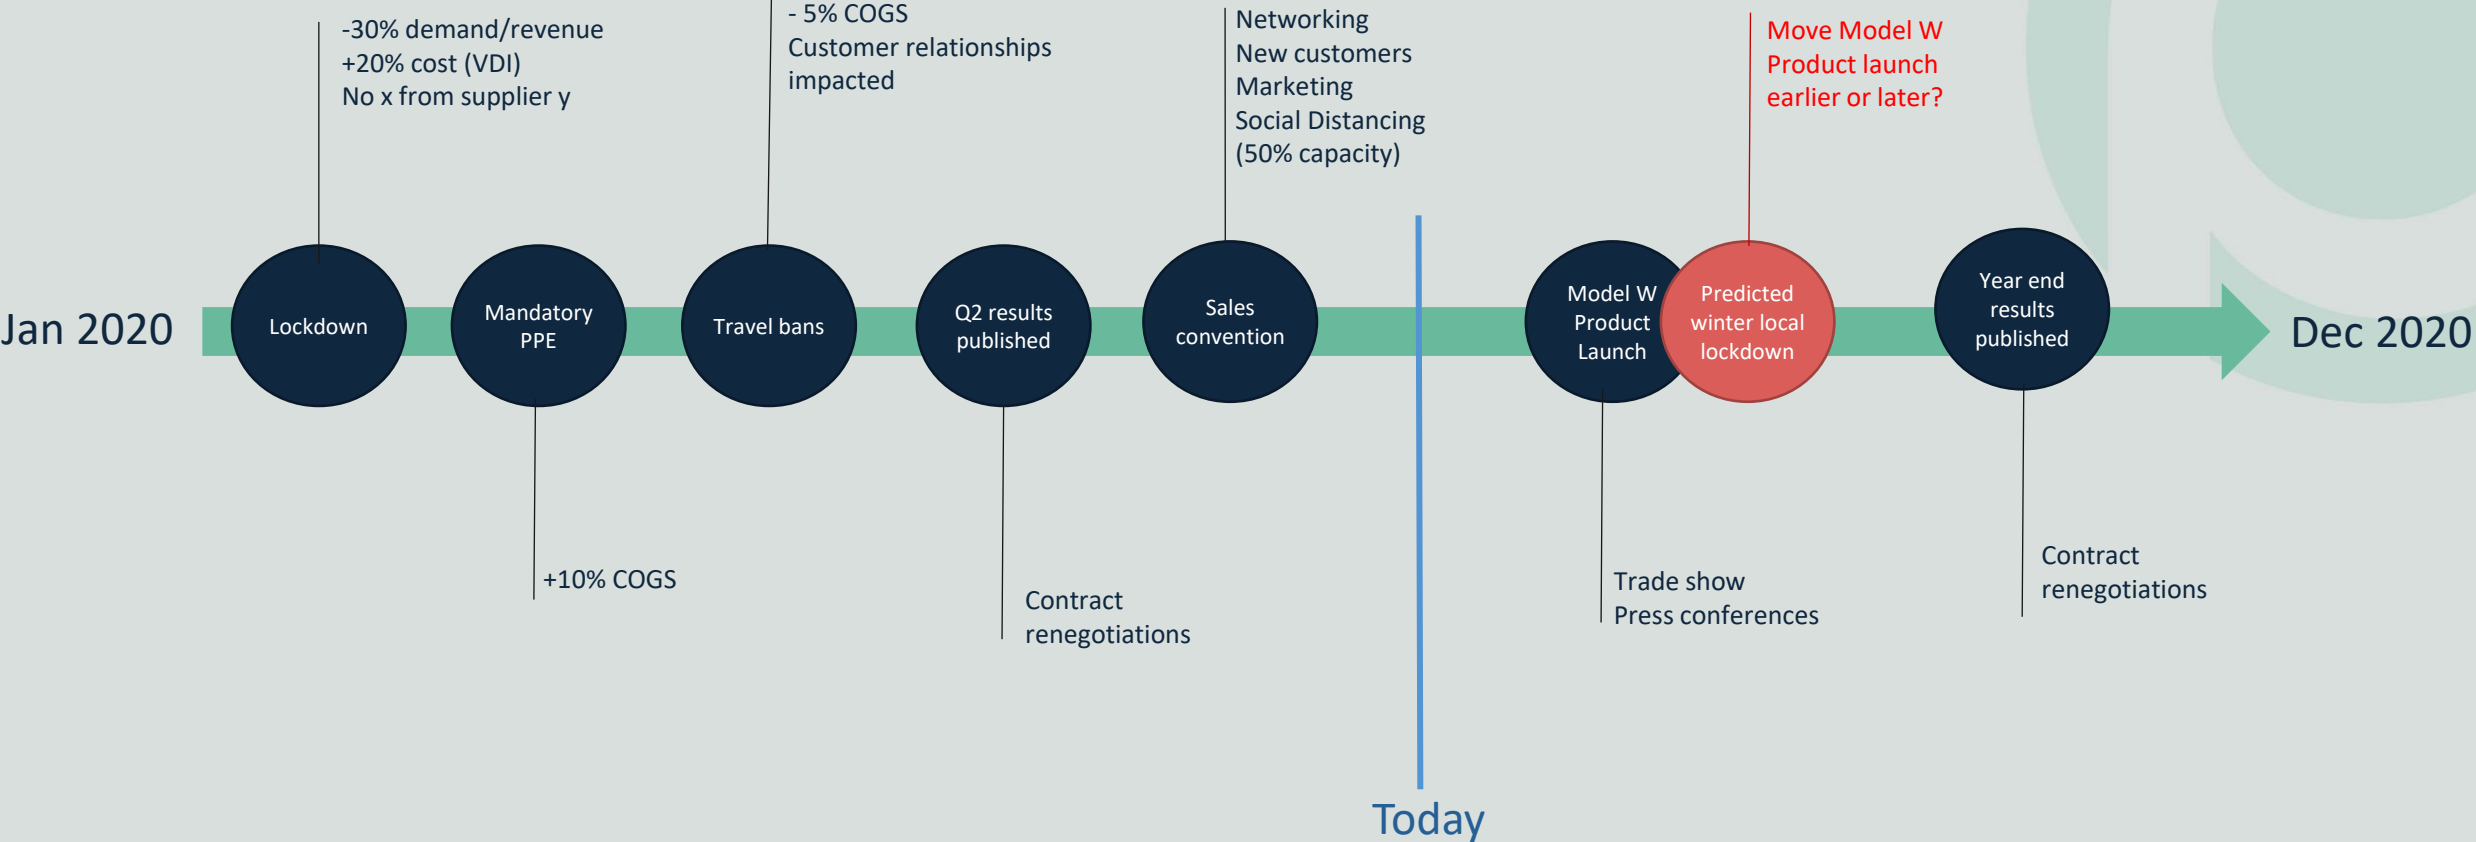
-30% demand/revenue
+20% cost (VDI)
No x from supplier y

- 5% COGS
Customer relationships impacted

Networking
New customers
Marketing
Social Distancing
(50% capacity)

Move Model W
Product launch
earlier or later?

Jan 2020

Lockdown

Mandatory PPE

Travel bans

Q2 results published

Sales convention

Model W Product Launch

Predicted winter local lockdown

Year end results published

Dec 2020

+10% COGS

Contract
renegotiations

Trade show
Press conferences

Contract
renegotiations

Today